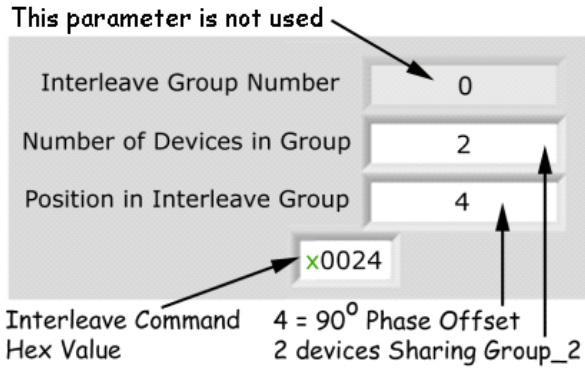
This parameter is not used

Interleave Group Number
0

Number of Devices in Group
2

Position in Interleave Group
4

x0024

Interleave Command Hex Value

4 = $90^0$ Phase Offset
2 devices Sharing Group_2